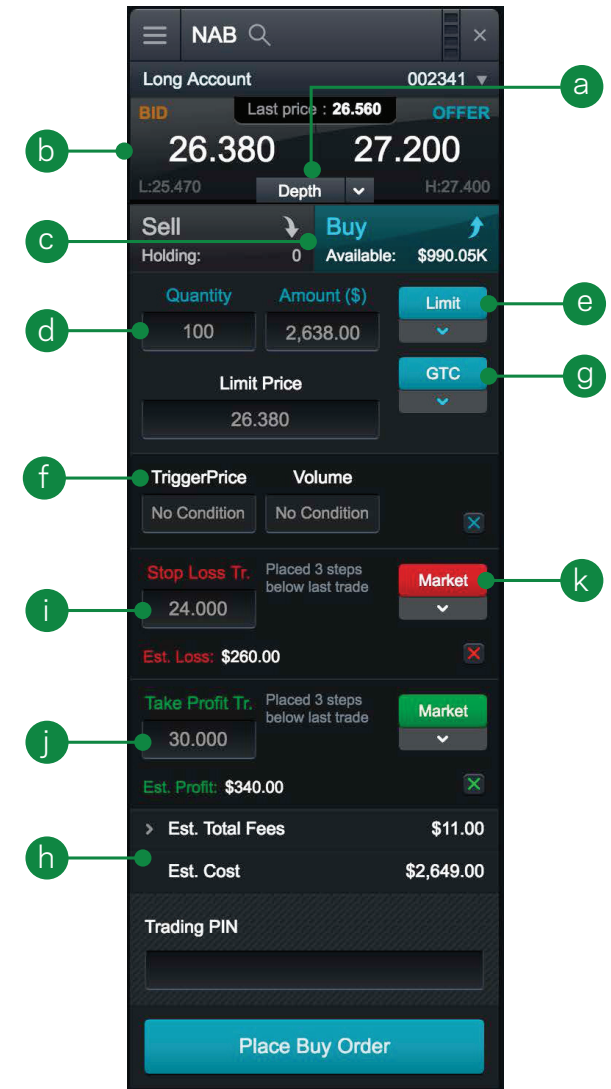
NAB

Long Account 002341

a

Last price : 26.560

BID OFFER

b

26.380 27.200

L:25.470 Depth H:27.400

c

Sell Buy

Holding: 0 Available: $990.05K

Quantity Amount ($)

d

100 2,638.00

Limit

e

Limit Price

GTC

g

26.380

f

TriggerPrice Volume

No Condition No Condition

Stop Loss Tr. Placed 3 steps below last trade

Market

k

i

24.000

Est. Loss: $260.00

Take Profit Tr. Placed 3 steps below last trade

Market

j

30.000

Est. Profit: $340.00

Est. Total Fees $11.00

h

Est. Cost $2,649.00

Trading PIN

Place Buy Order